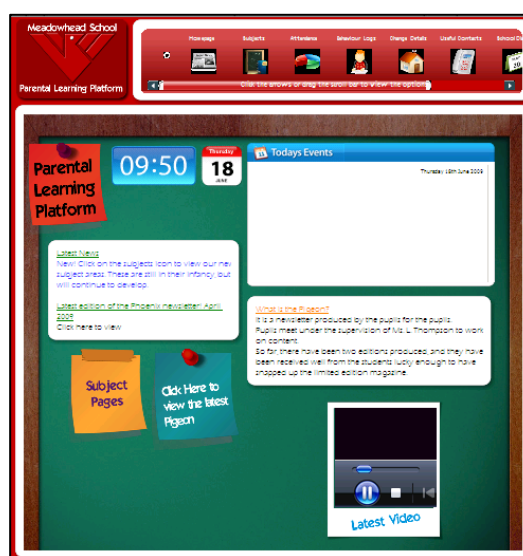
Meadowhead School

Parental Learning Platform

Homepage Subjects Attendance Behaviour Logs Change Details Useful Contacts School Di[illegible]

Click the arrows or drag the scroll bar to view the options

Parental Learning Platform

09:50

Thursday 18 JUNE

Todays Events

Thursday 18th June 2009

Latest News

New! Click on the subjects icon to view our new subject areas. These are still in their infancy but will continue to develop.

Latest edition of the Phoenix newsletter! April 2009

Click here to view

What is the Pigeon?

It is a newsletter produced by the pupils for the pupils. Pupils meet under the supervision of Ms L Thompson to work on content.

So far, there have been two editions produced, and they have been received well from the students lucky enough to have snapped up the limited edition magazine.

Subject Pages

Click Here to view the latest Pigeon

Latest Video